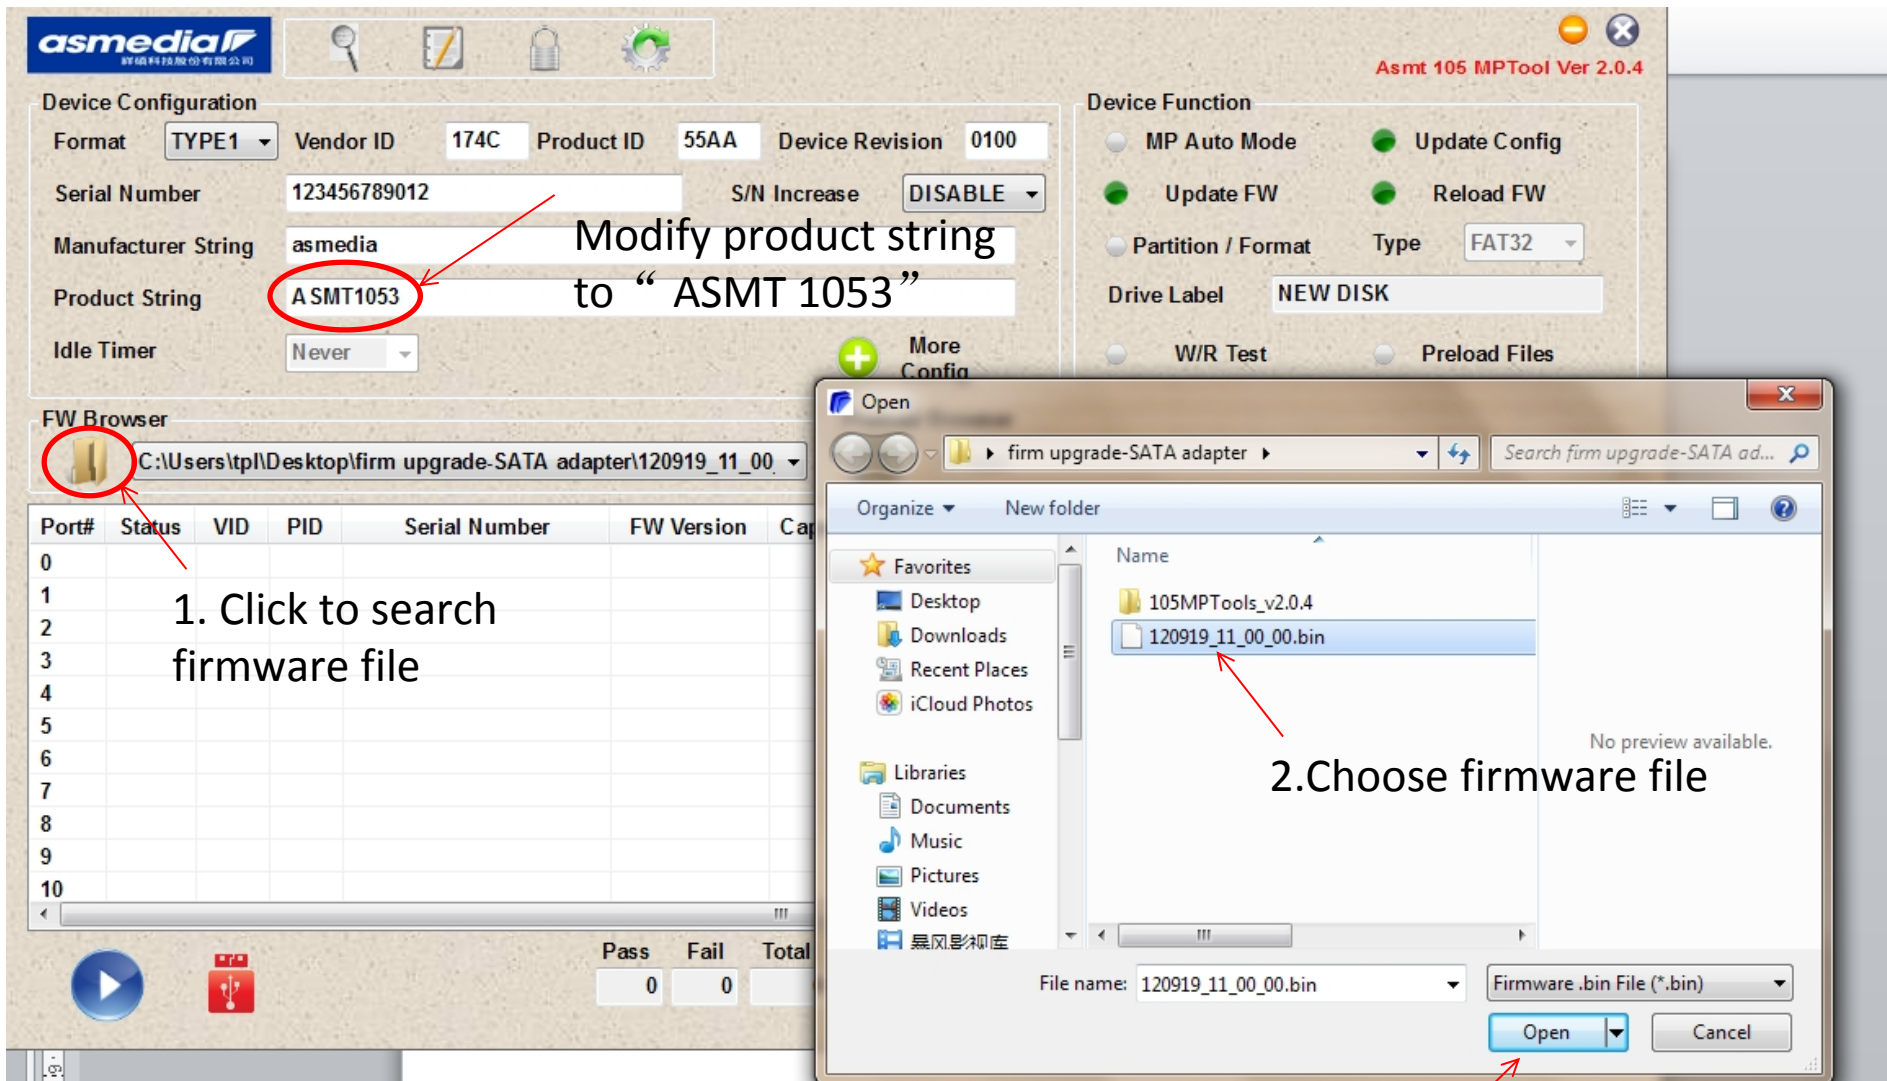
asmedia
祥碩科技股份有限公司

Asmt 105 MPTool Ver 2.0.4

Device Configuration

Format TYPE1 Vendor ID 174C Product ID 55AA Device Revision 0100

Serial Number 123456789012 S/N Increase DISABLE

Manufacturer String asmedia

Product String ASMT1053

Modify product string to “ ASMT 1053”

Idle Timer Never

More Config

Device Function

MP Auto Mode Update Config

Update FW Reload FW

Partition / Format Type FAT32

Drive Label NEW DISK

W/R Test Preload Files

FW Browser

C:\Users\tpl\Desktop\firm upgrade-SATA adapter\120919_11_00

| Port# | Status | VID | PID | Serial Number | FW Version | Ca |
|---|---|---|---|---|---|---|
| 0 | | | | | | |
| 1 | | | | | | |
| 2 | | | | | | |
| 3 | | | | | | |
| 4 | | | | | | |
| 5 | | | | | | |
| 6 | | | | | | |
| 7 | | | | | | |
| 8 | | | | | | |
| 9 | | | | | | |
| 10 | | | | | | |

1. Click to search firmware file

Pass Fail Total
0 0

Open

firm upgrade-SATA adapter

Search firm upgrade-SATA ad...

Organize New folder

Favorites
Desktop
Downloads
Recent Places
iCloud Photos

Libraries
Documents
Music
Pictures
Videos
暴风影视库

Name
105MPTools_v2.0.4
120919_11_00_00.bin

No preview available.

2.Choose firmware file

File name: 120919_11_00_00.bin

Firmware .bin File (*.bin)

Open Cancel